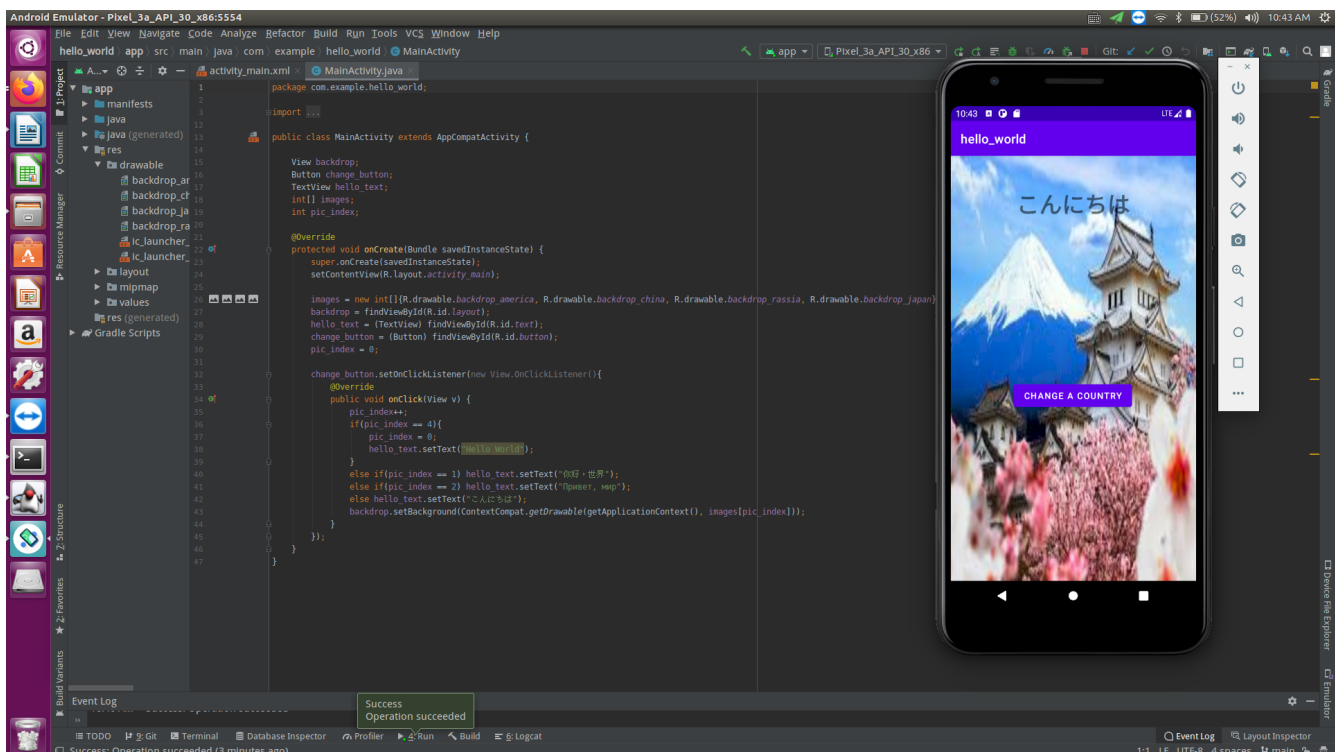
Android Emulator - Pixel_3a_API_30_x86:5554
(52%) 10:43 AM

File Edit View Navigate Code Analyze Refactor Build Run Tools VCS Window Help

hello_world › app › src › main › java › com › example › hello_world › MainActivity

app Pixel_3a_API_30_x86 Git:

1: Project A... activity_main.xml MainActivity.java

app
manifests
java
java (generated)
res
drawable
backdrop_ar
backdrop_ch
backdrop_ja
backdrop_ra
ic_launcher_
ic_launcher_
layout
mipmap
values
res (generated)
Gradle Scripts

1 package com.example.hello_world;
2
3 import ...
12
13 public class MainActivity extends AppCompatActivity {
14
15 View backdrop;
16 Button change_button;
17 TextView hello_text;
18 int[] images;
19 int pic_index;
20
21 @Override
22 protected void onCreate(Bundle savedInstanceState) {
23 super.onCreate(savedInstanceState);
24 setContentView(R.layout.activity_main);
25
26 images = new int[]{R.drawable.backdrop_america, R.drawable.backdrop_china, R.drawable.backdrop_rassia, R.drawable.backdrop_japan};
27 backdrop = findViewById(R.id.layout);
28 hello_text = (TextView) findViewById(R.id.text);
29 change_button = (Button) findViewById(R.id.button);
30 pic_index = 0;
31
32 change_button.setOnClickListener(new View.OnClickListener(){
33 @Override
34 public void onClick(View v) {
35 pic_index++;
36 if(pic_index == 4){
37 pic_index = 0;
38 hello_text.setText("Hello World");
39 }
40 else if(pic_index == 1) hello_text.setText("你好，世界");
41 else if(pic_index == 2) hello_text.setText("Привет, мир");
42 else hello_text.setText("こんにちは");
43 backdrop.setBackground(ContextCompat.getDrawable(getApplicationContext(), images[pic_index]));
44 }
45 });
46 }
47 }

10:43 LTE
hello_world
こんにちは
CHANGE A COUNTRY

Commit Resource Manager Structure 2: Favorites Build Variants Gradle Device File Explorer Emulator

Event Log
Success
Operation succeeded

TODO 9: Git Terminal Database Inspector Profiler 4: Run Build 6: Logcat Event Log Layout Inspector
Success: Operation succeeded (3 minutes ago)
1:1 LF UTF-8 4 spaces main